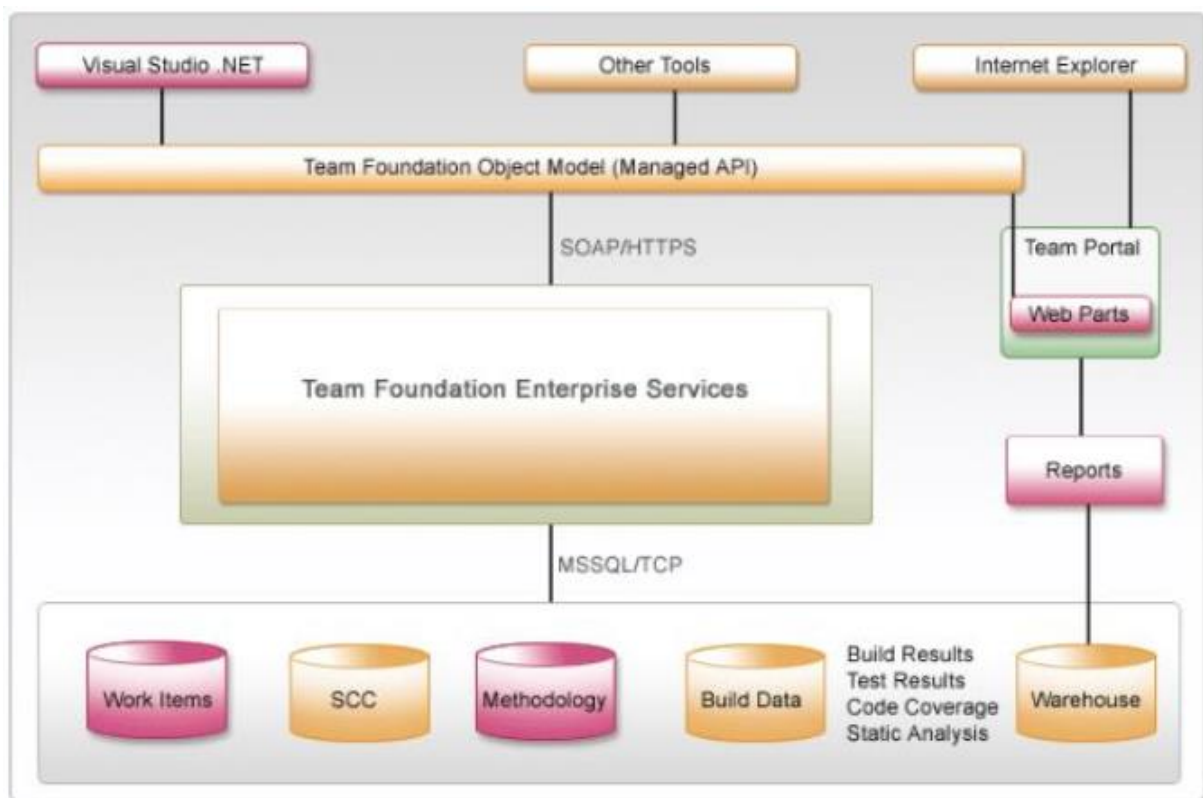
Visual Studio .NET

Other Tools

Internet Explorer

Team Foundation Object Model (Managed API)

SOAP/HTTPS

Team Portal

Web Parts

Team Foundation Enterprise Services

Reports

MSSQL/TCP

Work Items

SCC

Methodology

Build Data

Build Results
Test Results
Code Coverage
Static Analysis

Warehouse